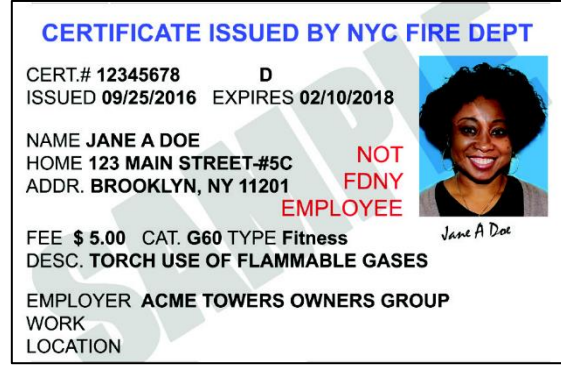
CERTIFICATE ISSUED BY NYC FIRE DEPT

CERT.# 12345678 D
ISSUED 09/25/2016 EXPIRES 02/10/2018

NAME JANE A DOE
HOME 123 MAIN STREET-#5C
ADDR. BROOKLYN, NY 11201

NOT FDNY EMPLOYEE

Jane A Doe

FEE $ 5.00 CAT. G60 TYPE Fitness
DESC. TORCH USE OF FLAMMABLE GASES

EMPLOYER ACME TOWERS OWNERS GROUP
WORK
LOCATION

SAMPLE